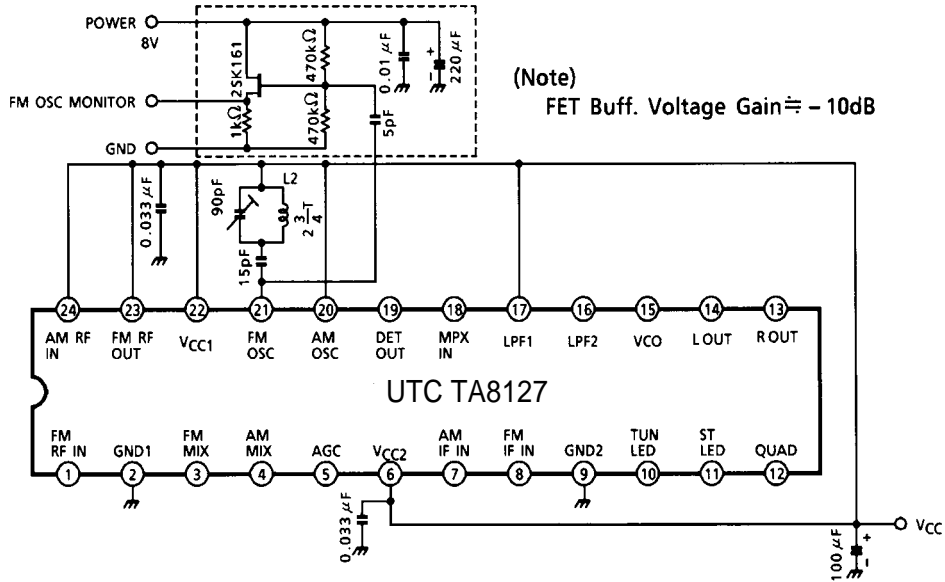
POWER
8V
FM OSC MONITOR
GND
2SK161
$1k\Omega$
$470k\Omega$
$470k\Omega$
$0.01\mu F$
$220\mu F$
5pF
(Note)
FET Buff. Voltage Gain ≒ – 10dB
$0.033\mu F$
90pF
L2
$2\frac{3}{4}T$
15pF
24 23 22 21 20 19 18 17 16 15 14 13
AM RF IN
FM RF OUT
$V_{CC1}$
FM OSC
AM OSC
DET OUT
MPX IN
LPF1
LPF2
VCO
L OUT
R OUT
UTC TA8127
FM RF IN
GND1
FM MIX
AM MIX
AGC
$V_{CC2}$
AM IF IN
FM IF IN
GND2
TUN LED
ST LED
QUAD
1 2 3 4 5 6 7 8 9 10 11 12
$0.033\mu F$
$100\mu F$
$V_{CC}$